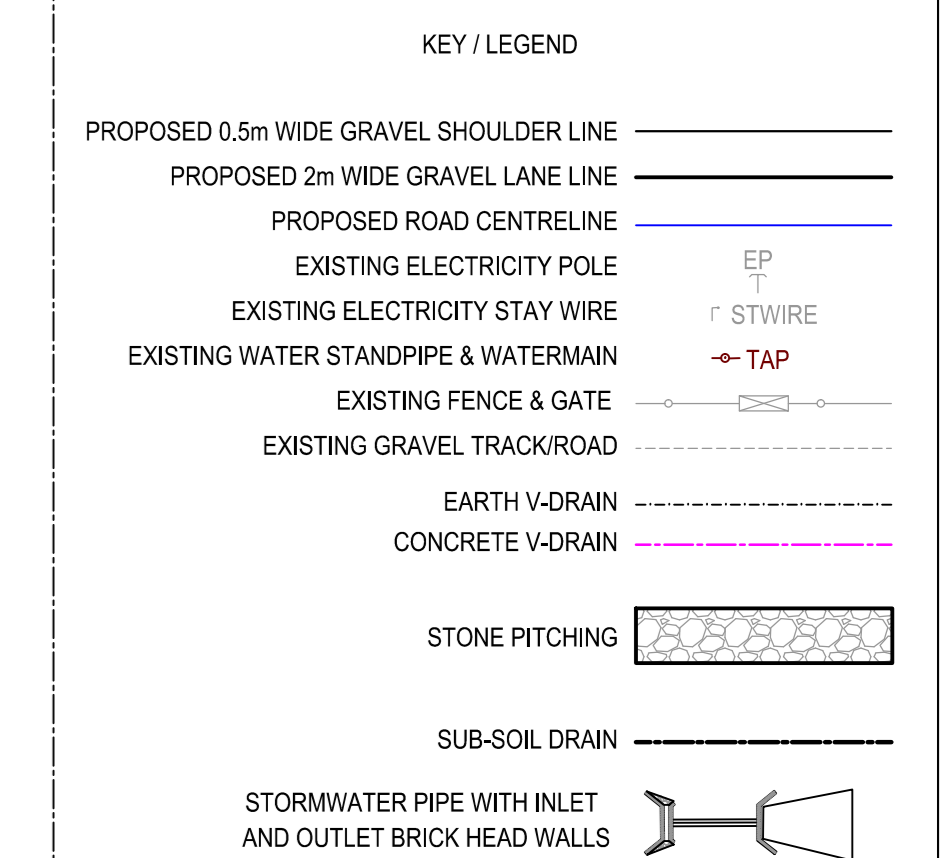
KEY / LEGEND

PROPOSED 0.5m WIDE GRAVEL SHOULDER LINE

PROPOSED 2m WIDE GRAVEL LANE LINE

PROPOSED ROAD CENTRELINE

EXISTING ELECTRICITY POLE

EP

EXISTING ELECTRICITY STAY WIRE

STWIRE

EXISTING WATER STANDPIPE & WATERMAIN

TAP

EXISTING FENCE & GATE

EXISTING GRAVEL TRACK/ROAD

EARTH V-DRAIN

CONCRETE V-DRAIN

STONE PITCHING

SUB-SOIL DRAIN

STORMWATER PIPE WITH INLET AND OUTLET BRICK HEAD WALLS